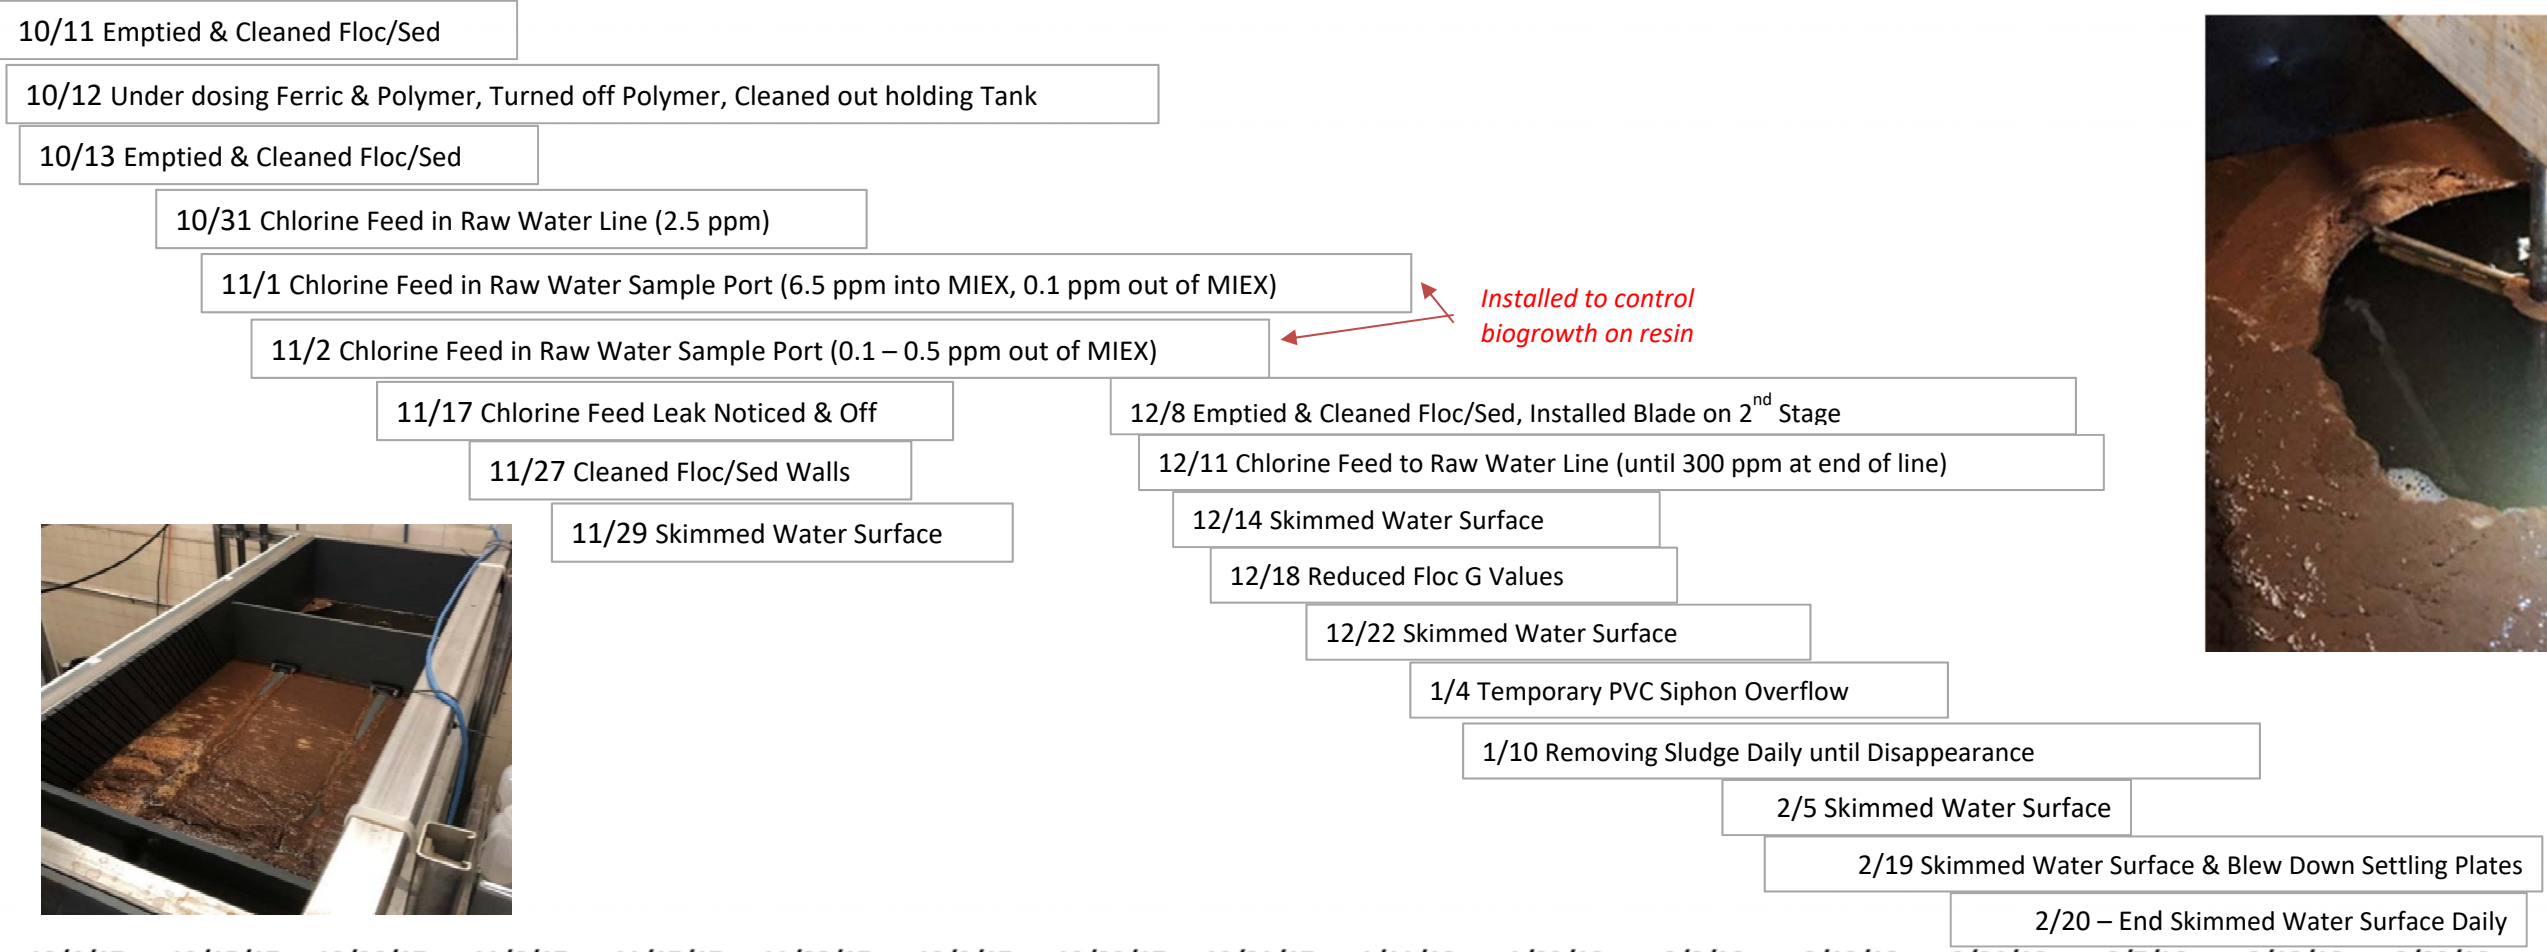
10/11 Emptied & Cleaned Floc/Sed

10/12 Under dosing Ferric & Polymer, Turned off Polymer, Cleaned out holding Tank

10/13 Emptied & Cleaned Floc/Sed

10/31 Chlorine Feed in Raw Water Line (2.5 ppm)

11/1 Chlorine Feed in Raw Water Sample Port (6.5 ppm into MIEX, 0.1 ppm out of MIEX)

Installed to control biogrowth on resin

11/2 Chlorine Feed in Raw Water Sample Port (0.1 – 0.5 ppm out of MIEX)

11/17 Chlorine Feed Leak Noticed & Off

12/8 Emptied & Cleaned Floc/Sed, Installed Blade on 2$^{nd}$ Stage

11/27 Cleaned Floc/Sed Walls

12/11 Chlorine Feed to Raw Water Line (until 300 ppm at end of line)

11/29 Skimmed Water Surface

12/14 Skimmed Water Surface

12/18 Reduced Floc G Values

12/22 Skimmed Water Surface

1/4 Temporary PVC Siphon Overflow

1/10 Removing Sludge Daily until Disappearance

2/5 Skimmed Water Surface

2/19 Skimmed Water Surface & Blew Down Settling Plates

2/20 – End Skimmed Water Surface Daily

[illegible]